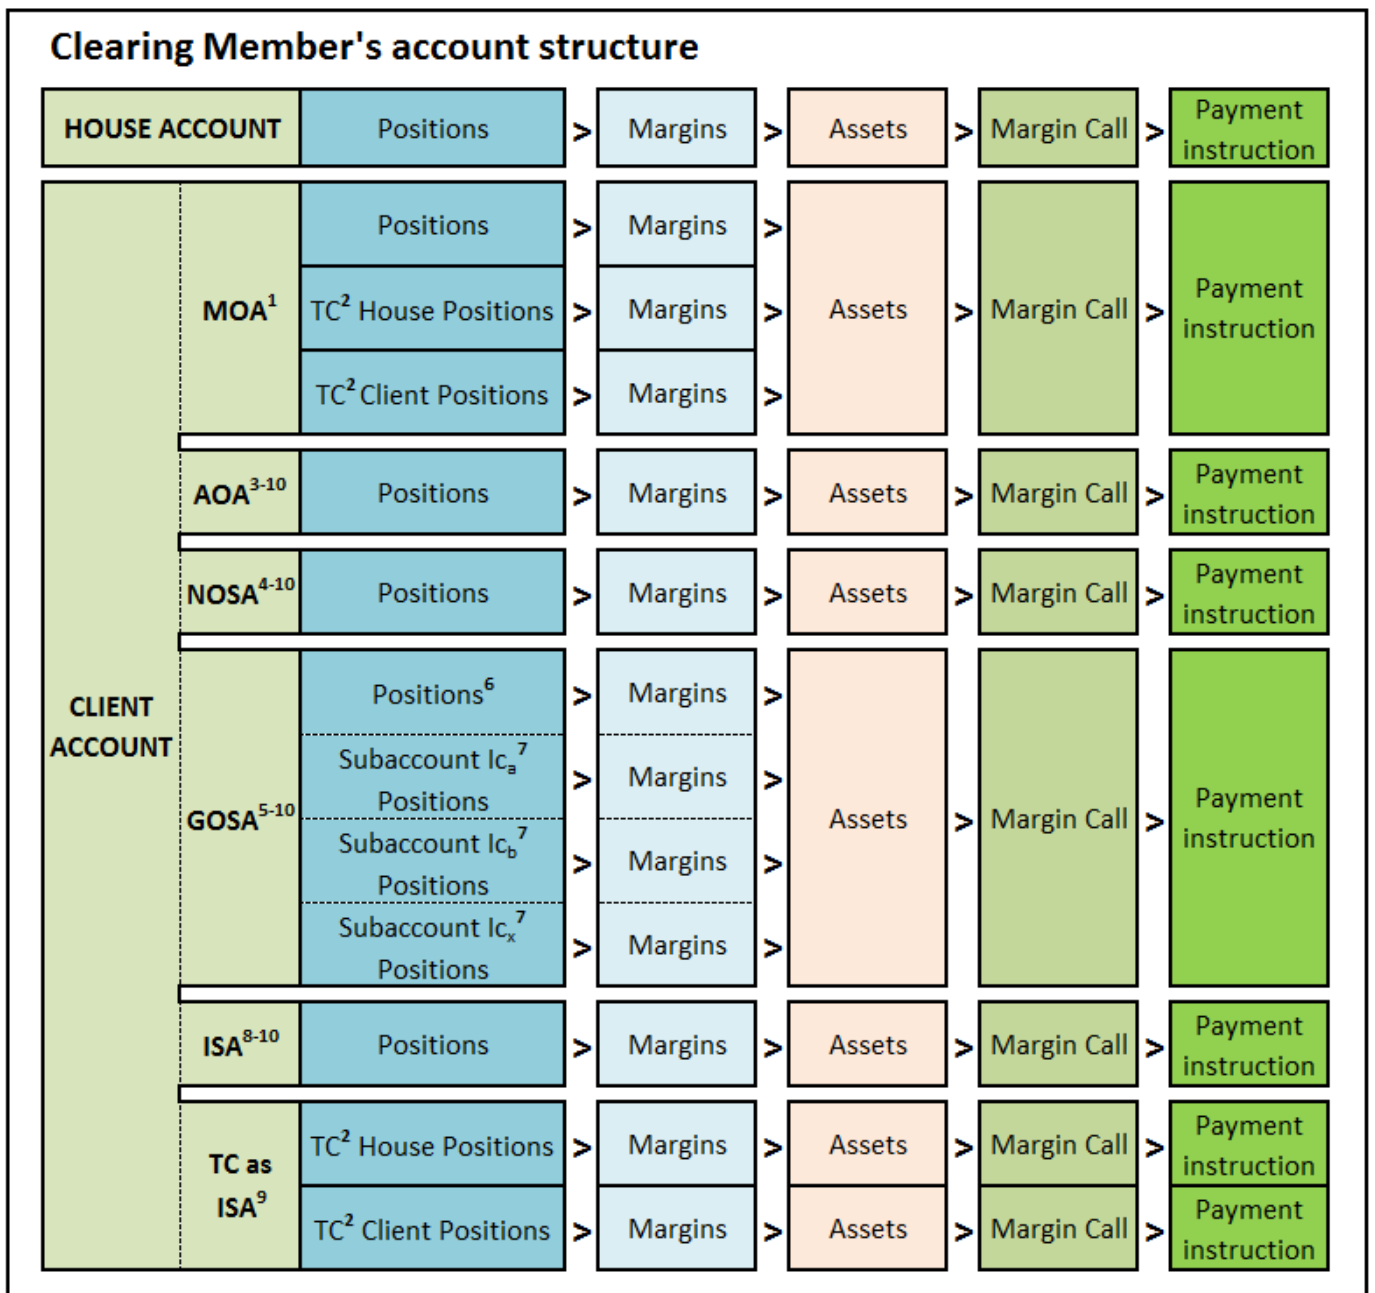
Clearing Member's account structure

HOUSE ACCOUNT Positions > Margins > Assets > Margin Call > Payment instruction

CLIENT ACCOUNT

MOA$^1$
Positions > Margins >
TC$^2$ House Positions > Margins > Assets > Margin Call > Payment instruction
TC$^2$ Client Positions > Margins >

AOA$^{3-10}$ Positions > Margins > Assets > Margin Call > Payment instruction

NOSA$^{4-10}$ Positions > Margins > Assets > Margin Call > Payment instruction

GOSA$^{5-10}$
Positions$^6$ > Margins >
Subaccount Ic$_a$$^7$ Positions > Margins >
Subaccount Ic$_b$$^7$ Positions > Margins > Assets > Margin Call > Payment instruction
Subaccount Ic$_x$$^7$ Positions > Margins >

ISA$^{8-10}$ Positions > Margins > Assets > Margin Call > Payment instruction

TC as ISA$^9$
TC$^2$ House Positions > Margins > Assets > Margin Call > Payment instruction
TC$^2$ Client Positions > Margins > Assets > Margin Call > Payment instruction